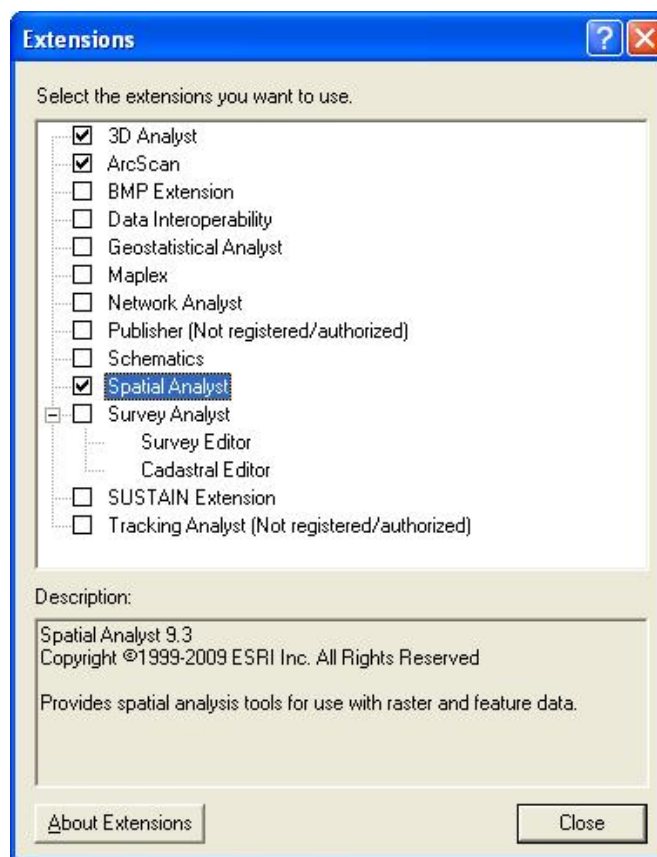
Extensions

Select the extensions you want to use.

☑ 3D Analyst
☑ ArcScan
☐ BMP Extension
☐ Data Interoperability
☐ Geostatistical Analyst
☐ Maplex
☐ Network Analyst
☐ Publisher (Not registered/authorized)
☐ Schematics
☑ Spatial Analyst
☐ Survey Analyst
Survey Editor
Cadastral Editor
☐ SUSTAIN Extension
☐ Tracking Analyst (Not registered/authorized)

Description:

Spatial Analyst 9.3
Copyright ©1999-2009 ESRI Inc. All Rights Reserved

Provides spatial analysis tools for use with raster and feature data.

About Extensions

Close